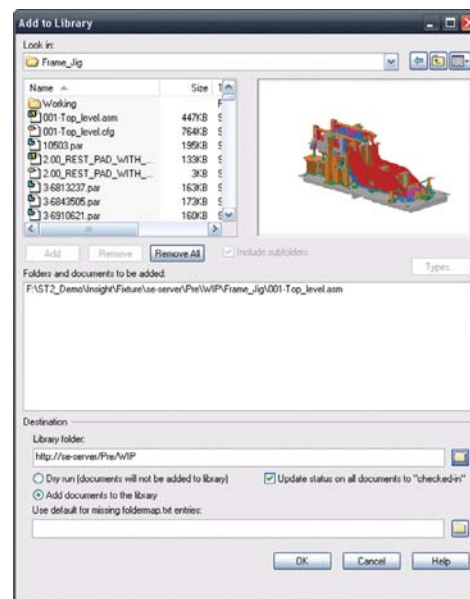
Add to Library

Look in:

Frame_Jig

| Name | Size | T |
|---|---|---|
| Working | | F |
| 001-Top_level.asm | 447KB | S |
| 001-Top_level.cfg | 764KB | S |
| 10503.par | 195KB | S |
| 2.00_REST_PAD_WITH_... | 133KB | S |
| 2.00_REST_PAD_WITH_... | 3KB | S |
| 3-6813237.par | 163KB | S |
| 3-6843505.par | 173KB | S |
| 3-6910621.par | 160KB | S |

Add Remove Remove All

Include subfolders

Types...

Folders and documents to be added:

F:\ST2_Demo\Insight\Fixture\se-server\Pre\WIP\Frame_Jig\001-Top_level.asm

Destination

Library folder:

http://se-server/Pre/WIP

Dry run (documents will not be added to library)

Update status on all documents to "checked-in"

Add documents to the library

Use default for missing foldermap.txt entries:

OK Cancel Help